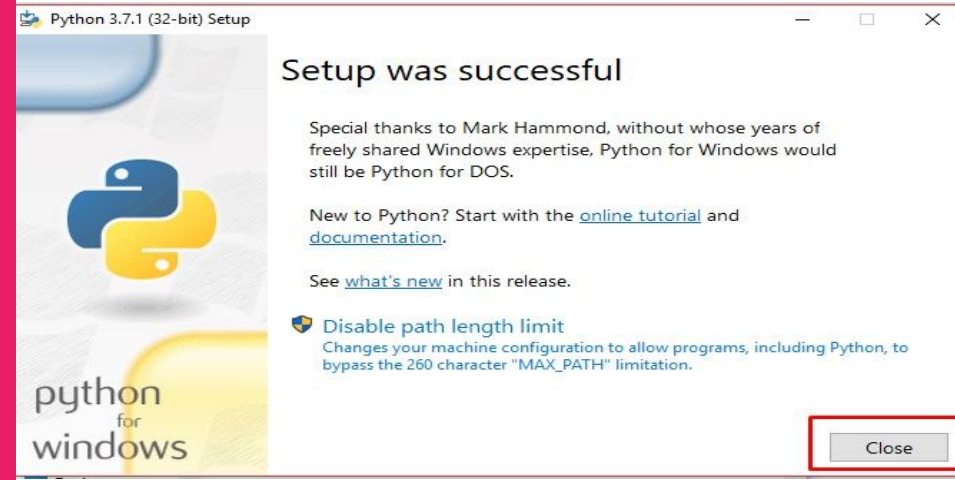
Python 3.7.1 (32-bit) Setup

Setup was successful

Special thanks to Mark Hammond, without whose years of freely shared Windows expertise, Python for Windows would still be Python for DOS.

New to Python? Start with the online tutorial and documentation.

See what's new in this release.

Disable path length limit
Changes your machine configuration to allow programs, including Python, to bypass the 260 character "MAX_PATH" limitation.

python
for
windows

Close